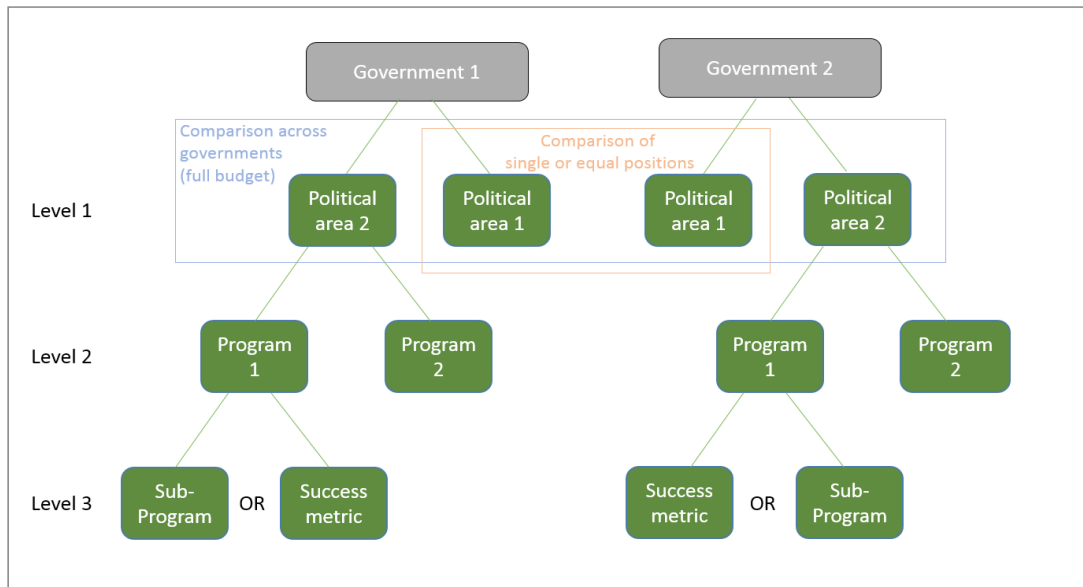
Government 1

Government 2

Comparison across governments (full budget)

Comparison of single or equal positions

Level 1

Political area 2

Political area 1

Political area 1

Political area 2

Level 2

Program 1

Program 2

Program 1

Program 2

Level 3

Sub-Program

OR

Success metric

Success metric

OR

Sub-Program